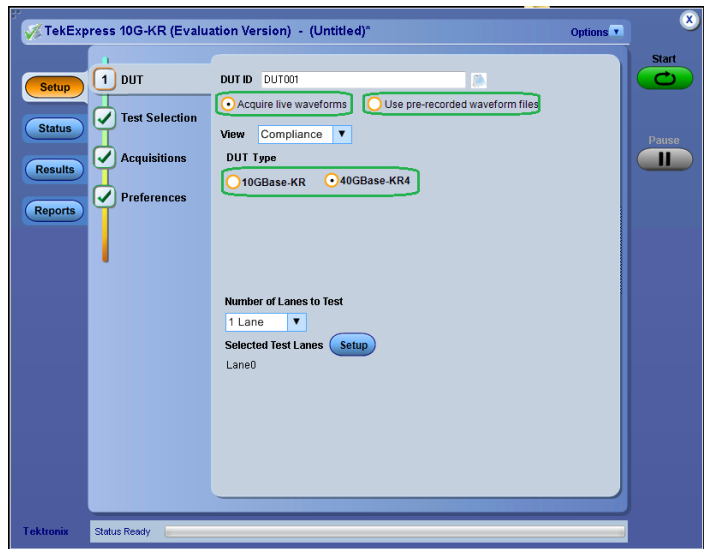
TekExpress 10G-KR (Evaluation Version) - (Untitled)*

Options

Start

Pause

Setup

Status

Results

Reports

1 DUT

Test Selection

Acquisitions

Preferences

DUT ID DUT001

Acquire live waveforms

Use pre-recorded waveform files

View Compliance

DUT Type

10GBase-KR

40GBase-KR4

Number of Lanes to Test

1 Lane

Selected Test Lanes Setup

Lane0

Tektronix

Status Ready